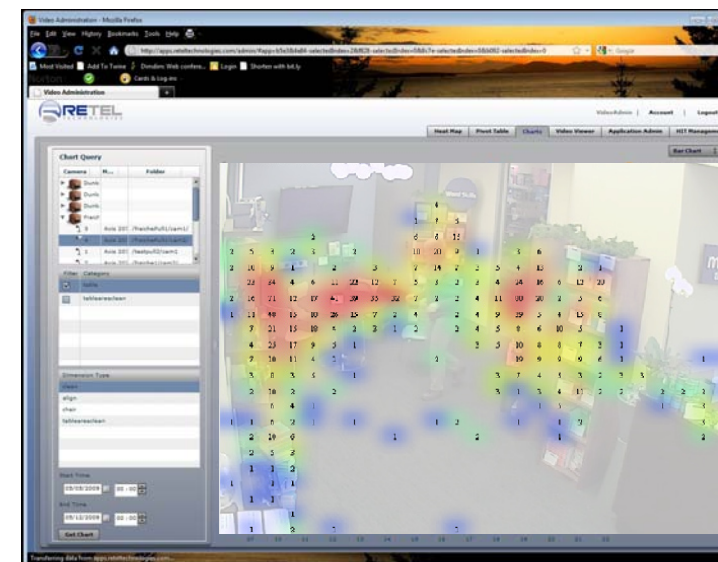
Video Administration - Mozilla Firefox

File Edit View History Bookmarks Tools Help

http://apps.retetechnologies.com/admin/#app=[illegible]

Most Visited Add To Twine Dimdim: Web confere... Login Shorten with bit.ly

Norton Cards & Log-ins

Video Administration

RETEL TECHNOLOGIES

VideoAdmin | Account | Logout

Heat Map | Pivot Table | Charts | Video Viewer | Application Admin | HIT Management

Bar Chart

Chart Query

| Camera | N... | Folder |
|---|---|---|
| Dunk | | |
| Dunk | | |
| Dunk | | |
| Frest | | |
| 0 | Axis 207 | /freshefull1/cam1/ |
| 0 | Axis 207 | /freshefull1/cam1/ |
| 1 | Axis 207 | /freshefull2/cam1/ |
| 0 | Axis 207 | /freshefull1/cam1/ |

| Filter | Category |
|---|---|
| | tasks |
| | tablesareclean |

Dimension Type

clean

align

chair

tablesareclean

Start Time

05/08/2009 00 : 00

End Time

05/12/2009 00 : 00

Get Chart

Transferring data from apps.retetechnologies.com...